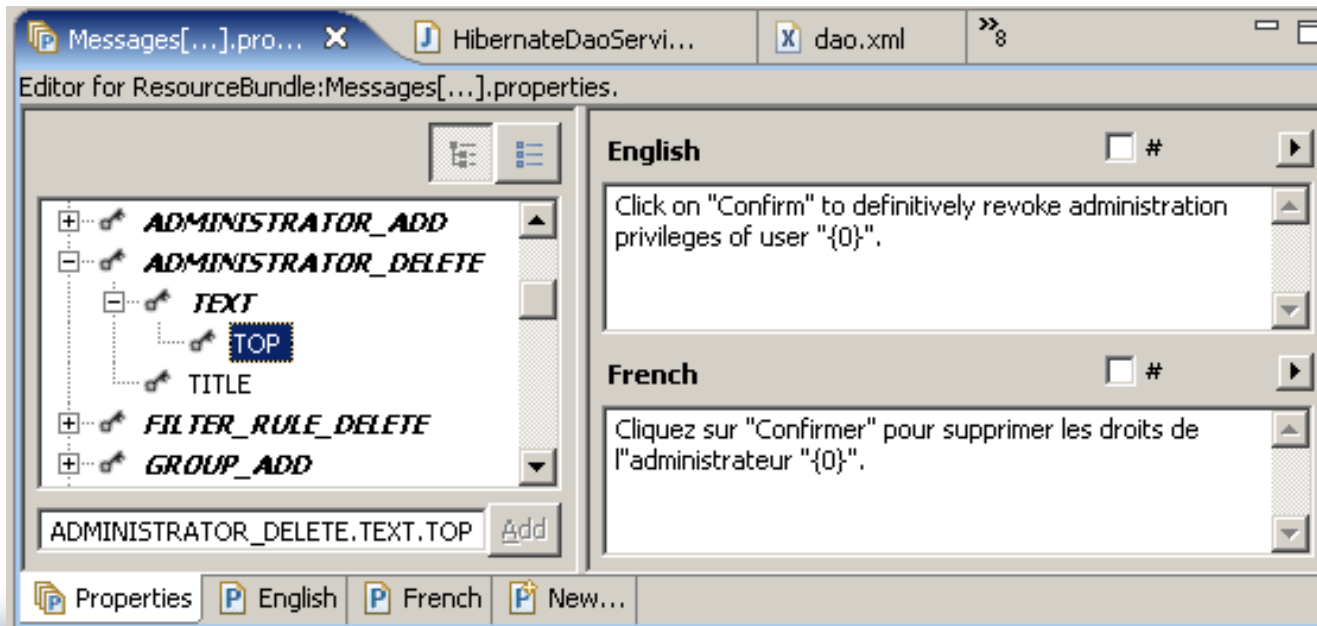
Messages[...].pro... ✕ HibernateDaoServi... dao.xml »8

Editor for ResourceBundle:Messages[...].properties.

ADMINISTRATOR_ADD
ADMINISTRATOR_DELETE
TEXT
TOP
TITLE
FILTER_RULE_DELETE
GROUP_ADD

ADMINISTRATOR_DELETE.TEXT.TOP Add

English #

Click on "Confirm" to definitively revoke administration privileges of user "{0}".

French #

Cliquez sur "Confirmer" pour supprimer les droits de l''administrateur "{0}".

Properties English French New...